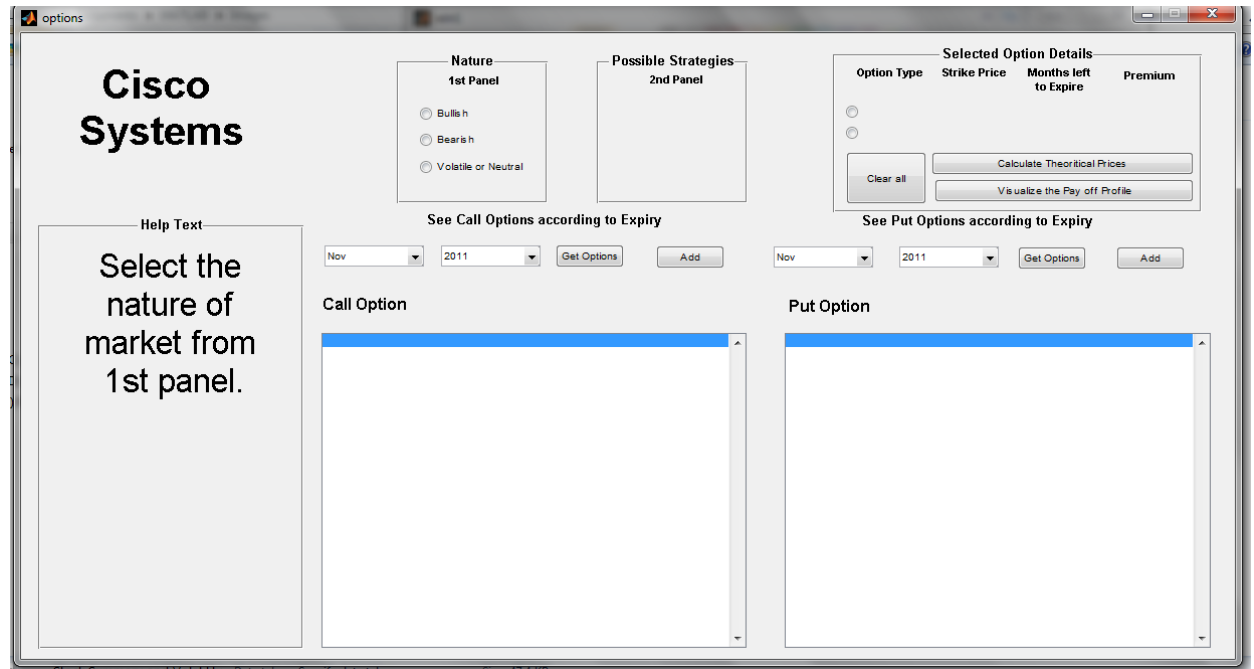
options

Cisco Systems

Nature
1st Panel

Bullish
Bearish
Volatile or Neutral

Possible Strategies
2nd Panel

Selected Option Details
Option Type
Strike Price
Months left to Expire
Premium

Clear all
Calculate Theoritical Prices
Visualize the Pay off Profile

Help Text

Select the nature of market from 1st panel.

See Call Options according to Expiry

Nov
2011
Get Options
Add

See Put Options according to Expiry

Nov
2011
Get Options
Add

Call Option

Put Option